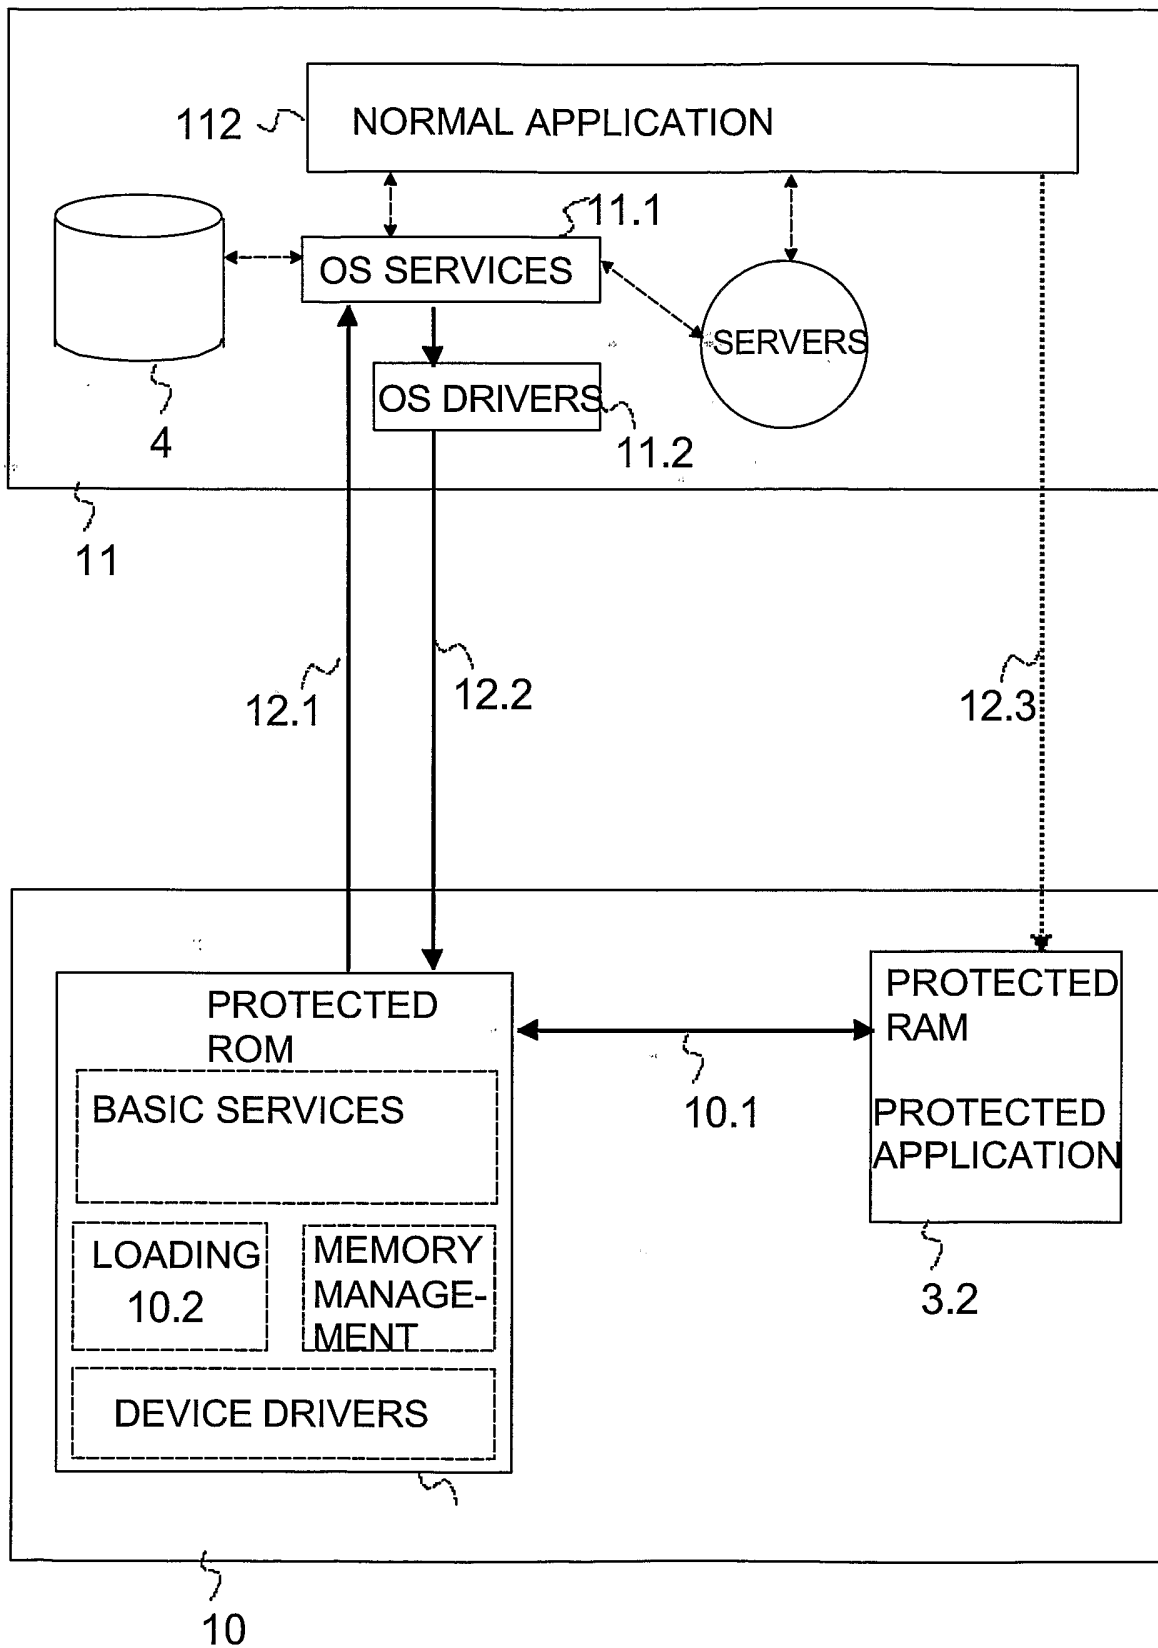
112 NORMAL APPLICATION

11.1

OS SERVICES

SERVERS

OS DRIVERS

4

11.2

11

12.1

12.2

12.3

PROTECTED ROM

BASIC SERVICES

LOADING 10.2

MEMORY MANAGEMENT

DEVICE DRIVERS

10.1

PROTECTED RAM

PROTECTED APPLICATION

3.2

10